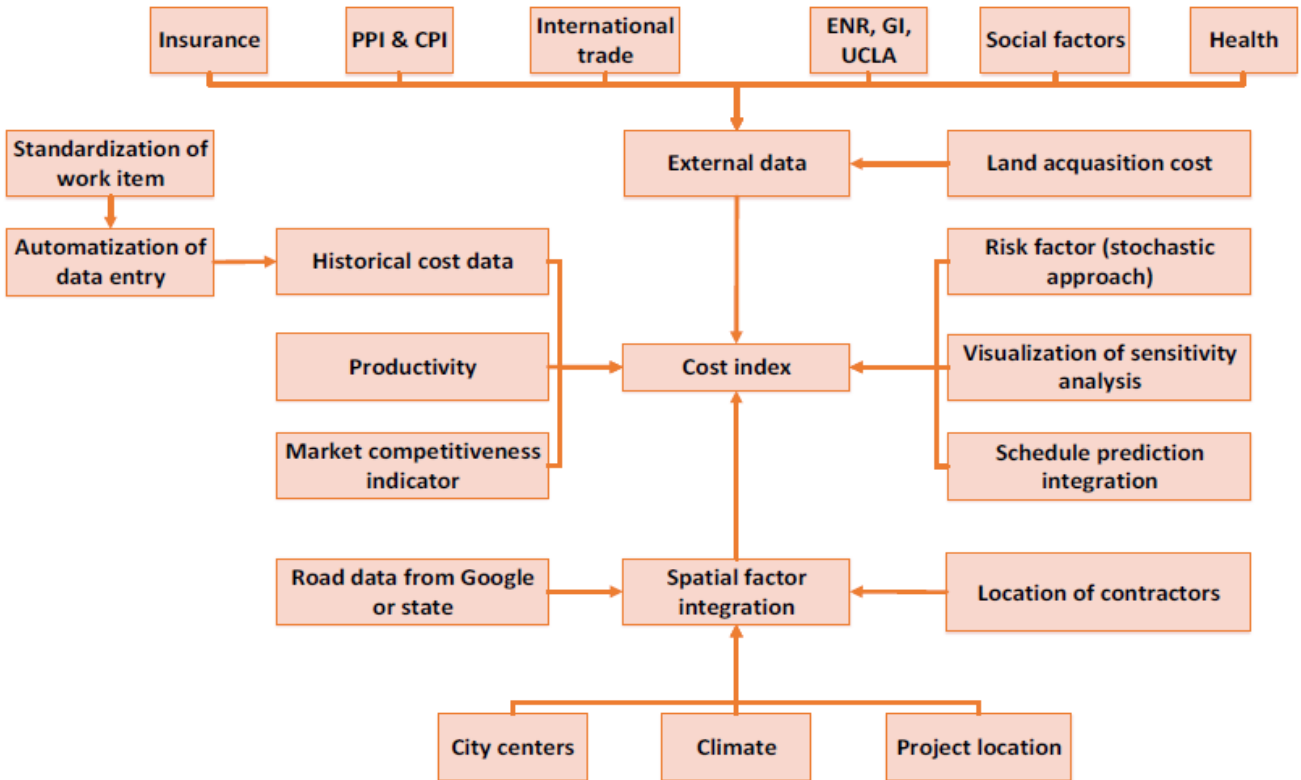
Insurance

PPI & CPI

International trade

ENR, GI, UCLA

Social factors

Health

Standardization of work item

External data

Land acquasition cost

Automatization of data entry

Historical cost data

Risk factor (stochastic approach)

Productivity

Cost index

Visualization of sensitivity analysis

Market competitiveness indicator

Schedule prediction integration

Road data from Google or state

Spatial factor integration

Location of contractors

City centers

Climate

Project location